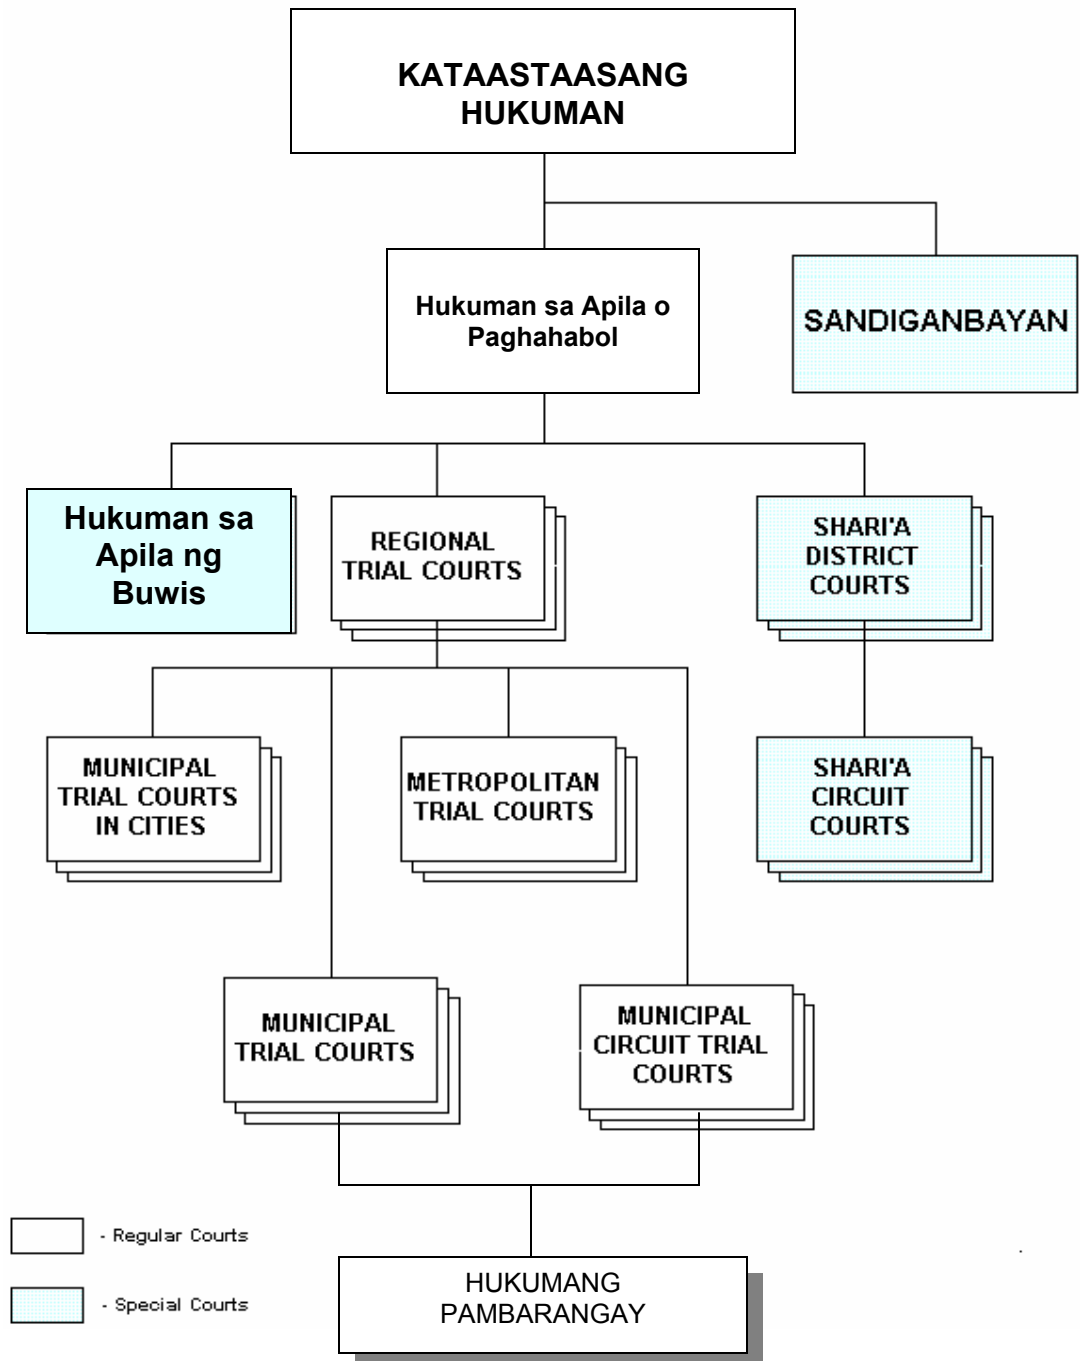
KATAASTAASANG HUKUMAN

Hukuman sa Apila o Paghahabol

SANDIGANBAYAN

Hukuman sa Apila ng Buwis

REGIONAL TRIAL COURTS

SHARI'A DISTRICT COURTS

MUNICIPAL TRIAL COURTS IN CITIES

METROPOLITAN TRIAL COURTS

SHARI'A CIRCUIT COURTS

MUNICIPAL TRIAL COURTS

MUNICIPAL CIRCUIT TRIAL COURTS

- Regular Courts

- Special Courts

HUKUMANG PAMBARANGAY